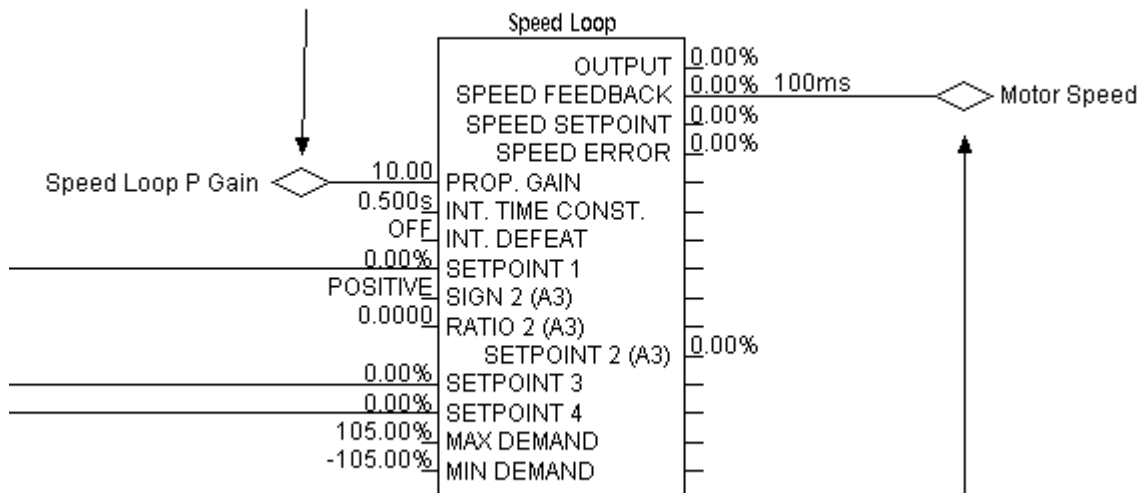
Speed Loop

OUTPUT 0.00%
SPEED FEEDBACK 0.00% 100ms
SPEED SETPOINT 0.00%
SPEED ERROR 0.00%

Motor Speed

Speed Loop P Gain
10.00 PROP. GAIN
0.500s INT. TIME CONST.
OFF INT. DEFEAT
0.00% SETPOINT 1
POSITIVE SIGN 2 (A3)
0.0000 RATIO 2 (A3)
SETPOINT 2 (A3) 0.00%
0.00% SETPOINT 3
0.00% SETPOINT 4
105.00% MAX DEMAND
-105.00% MIN DEMAND